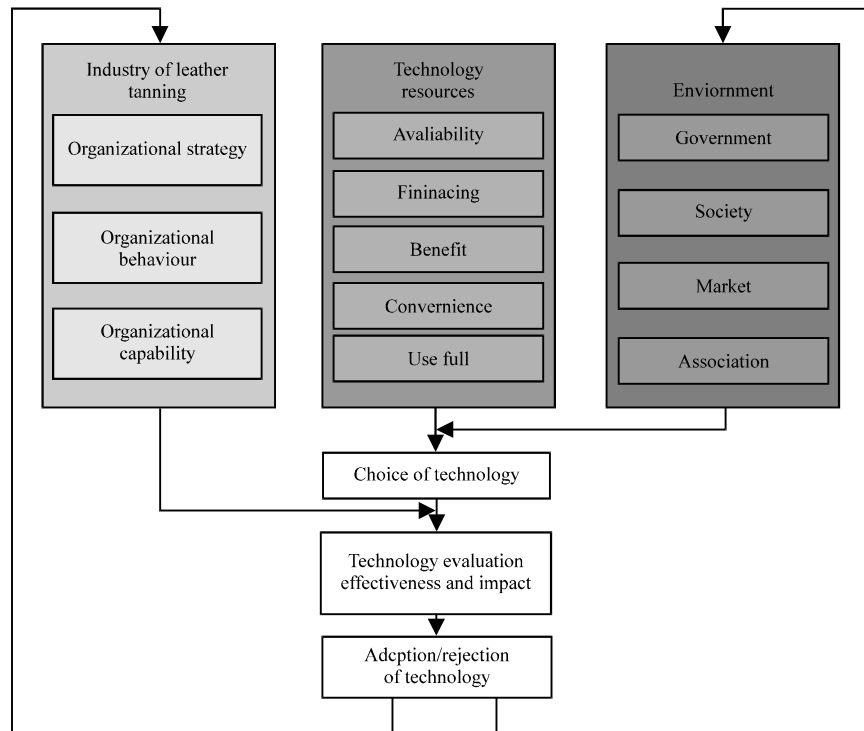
Industry of leather tanning

Organizational strategy

Organizational behaviour

Organizational capability

Technology resources

Avaliability

Fininacing

Benefit

Convernience

Use full

Enviornment

Government

Society

Market

Association

Choice of technology

Technology evaluation effectiveness and impact

Adcption/rejection of technology